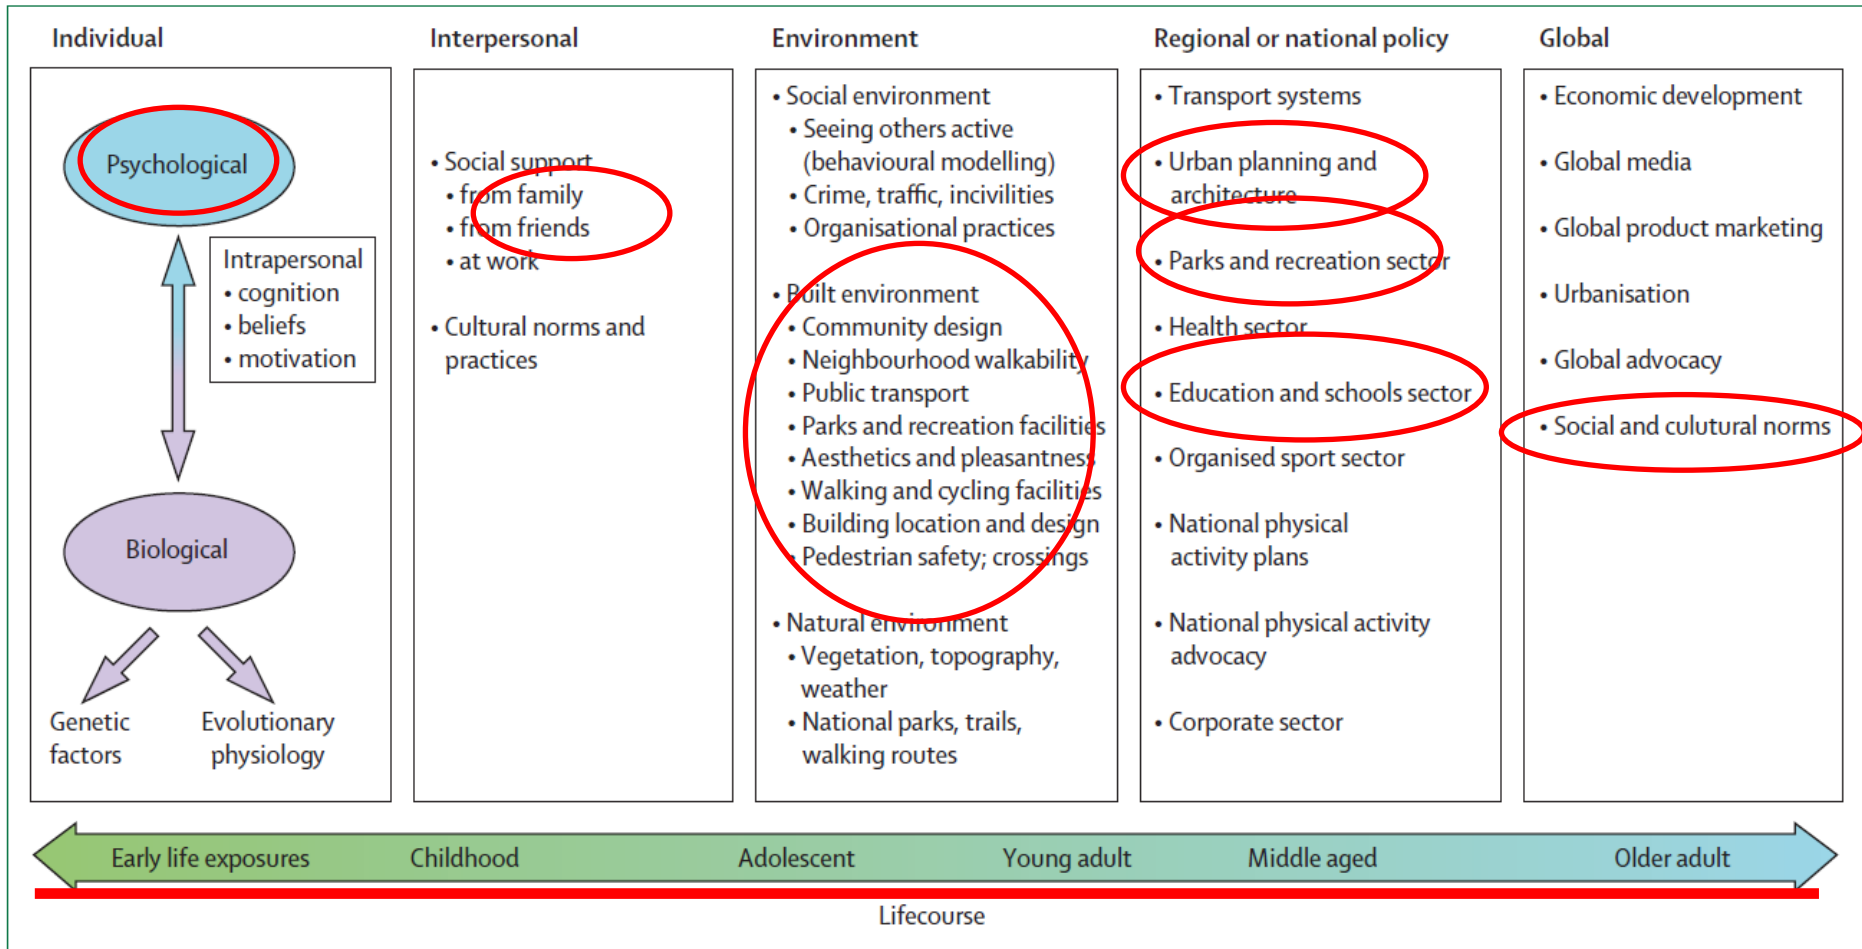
Individual

Psychological

Intrapersonal
• cognition
• beliefs
• motivation

Biological

Genetic factors

Evolutionary physiology

Interpersonal

• Social support
• from family
• from friends
• at work

• Cultural norms and practices

Environment

• Social environment
• Seeing others active (behavioural modelling)
• Crime, traffic, incivilities
• Organisational practices

• Built environment
• Community design
• Neighbourhood walkability
• Public transport
• Parks and recreation facilities
• Aesthetics and pleasantness
• Walking and cycling facilities
• Building location and design
• Pedestrian safety; crossings

• Natural environment
• Vegetation, topography, weather
• National parks, trails, walking routes

Regional or national policy

• Transport systems
• Urban planning and architecture
• Parks and recreation sector
• Health sector
• Education and schools sector
• Organised sport sector
• National physical activity plans
• National physical activity advocacy
• Corporate sector

Global

• Economic development
• Global media
• Global product marketing
• Urbanisation
• Global advocacy
• Social and culutural norms

Early life exposures Childhood Adolescent Young adult Middle aged Older adult

Lifecourse